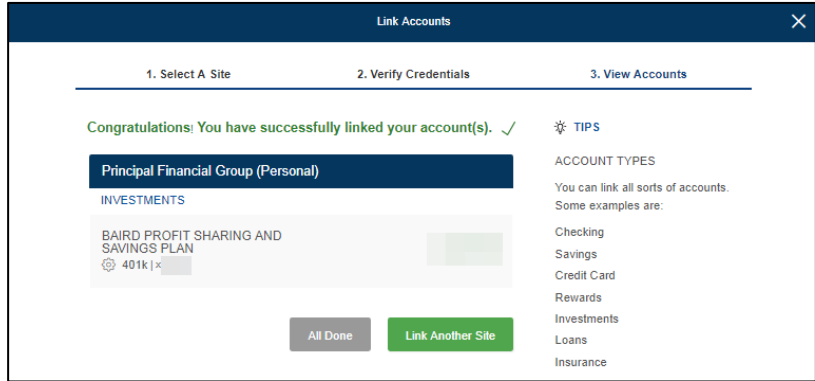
Link Accounts

1. Select A Site
2. Verify Credentials
3. View Accounts

Congratulations! You have successfully linked your account(s).

Principal Financial Group (Personal)

INVESTMENTS

BAIRD PROFIT SHARING AND SAVINGS PLAN
401k | x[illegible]

All Done
Link Another Site

TIPS

ACCOUNT TYPES

You can link all sorts of accounts. Some examples are:

Checking
Savings
Credit Card
Rewards
Investments
Loans
Insurance